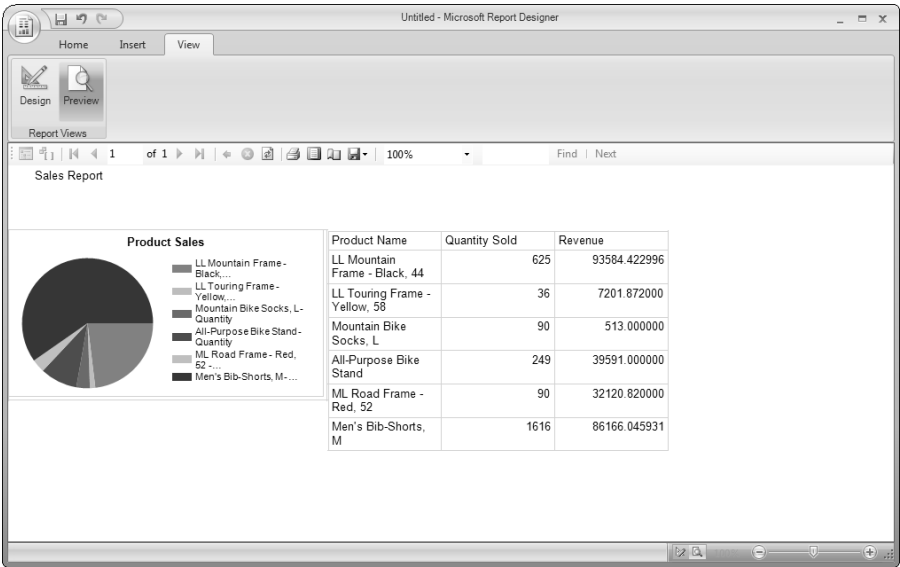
Untitled - Microsoft Report Designer

Home Insert View

Design Preview

Report Views

1 of 1 100% Find | Next

Sales Report

Product Sales

LL Mountain Frame - Black,...
LL Touring Frame - Yellow,...
Mountain Bike Socks, L- Quantity
All-Purpose Bike Stand - Quantity
ML Road Frame - Red, 52 -...
Men's Bib-Shorts, M-...

| Product Name | Quantity Sold | Revenue |
|---|---|---|
| LL Mountain Frame - Black, 44 | 625 | 93584.422996 |
| LL Touring Frame - Yellow, 58 | 36 | 7201.872000 |
| Mountain Bike Socks, L | 90 | 513.000000 |
| All-Purpose Bike Stand | 249 | 39591.000000 |
| ML Road Frame - Red, 52 | 90 | 32120.820000 |
| Men's Bib-Shorts, M | 1616 | 86166.045931 |